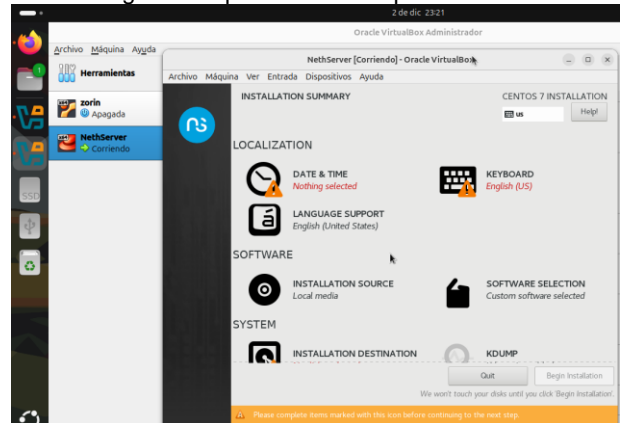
2 de dic 23:21

Oracle VirtualBox Administrador

Archivo Máquina Ayuda

Herramientas

zorin
Apagada

NethServer
Corriendo

SSD

1

NethServer [Corriendo] - Oracle VirtualBox

Archivo Máquina Ver Entrada Dispositivos Ayuda

INSTALLATION SUMMARY

CENTOS 7 INSTALLATION

us

Help!

LOCALIZATION

DATE & TIME
Nothing selected

KEYBOARD
English (US)

LANGUAGE SUPPORT
English (United States)

SOFTWARE

INSTALLATION SOURCE
Local media

SOFTWARE SELECTION
Custom software selected

SYSTEM

INSTALLATION DESTINATION

KDUMP

Quit

Begin Installation

We won't touch your disks until you click 'Begin Installation'.

Please complete items marked with this icon before continuing to the next step.